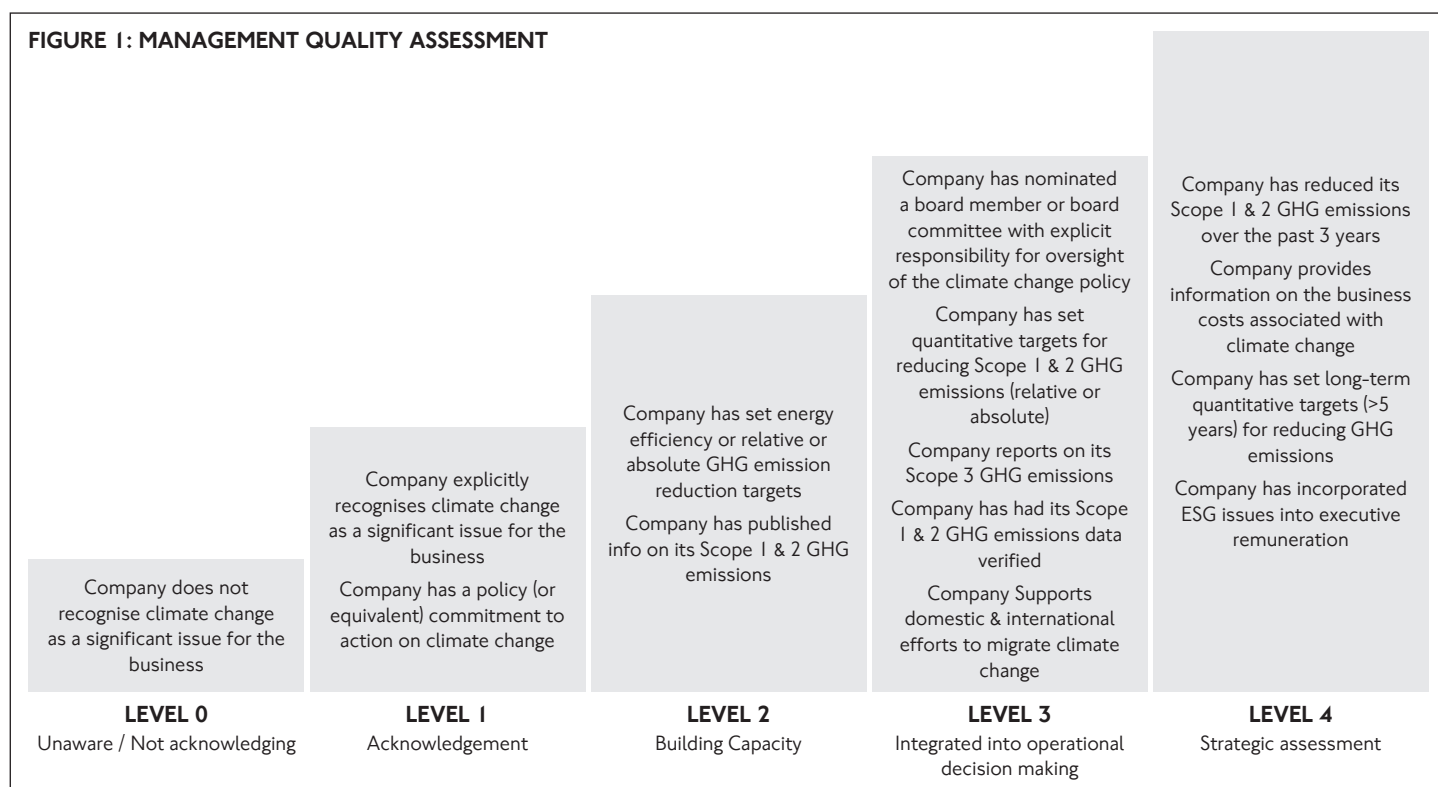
FIGURE 1: MANAGEMENT QUALITY ASSESSMENT

Company does not recognise climate change as a significant issue for the business

LEVEL 0
Unaware / Not acknowledging

Company explicitly recognises climate change as a significant issue for the business

Company has a policy (or equivalent) commitment to action on climate change

LEVEL 1
Acknowledgement

Company has set energy efficiency or relative or absolute GHG emission reduction targets

Company has published info on its Scope 1 & 2 GHG emissions

LEVEL 2
Building Capacity

Company has nominated a board member or board committee with explicit responsibility for oversight of the climate change policy

Company has set quantitative targets for reducing Scope 1 & 2 GHG emissions (relative or absolute)

Company reports on its Scope 3 GHG emissions

Company has had its Scope 1 & 2 GHG emissions data verified

Company Supports domestic & international efforts to migrate climate change

LEVEL 3
Integrated into operational decision making

Company has reduced its Scope 1 & 2 GHG emissions over the past 3 years

Company provides information on the business costs associated with climate change

Company has set long-term quantitative targets (>5 years) for reducing GHG emissions

Company has incorporated ESG issues into executive remuneration

LEVEL 4
Strategic assessment